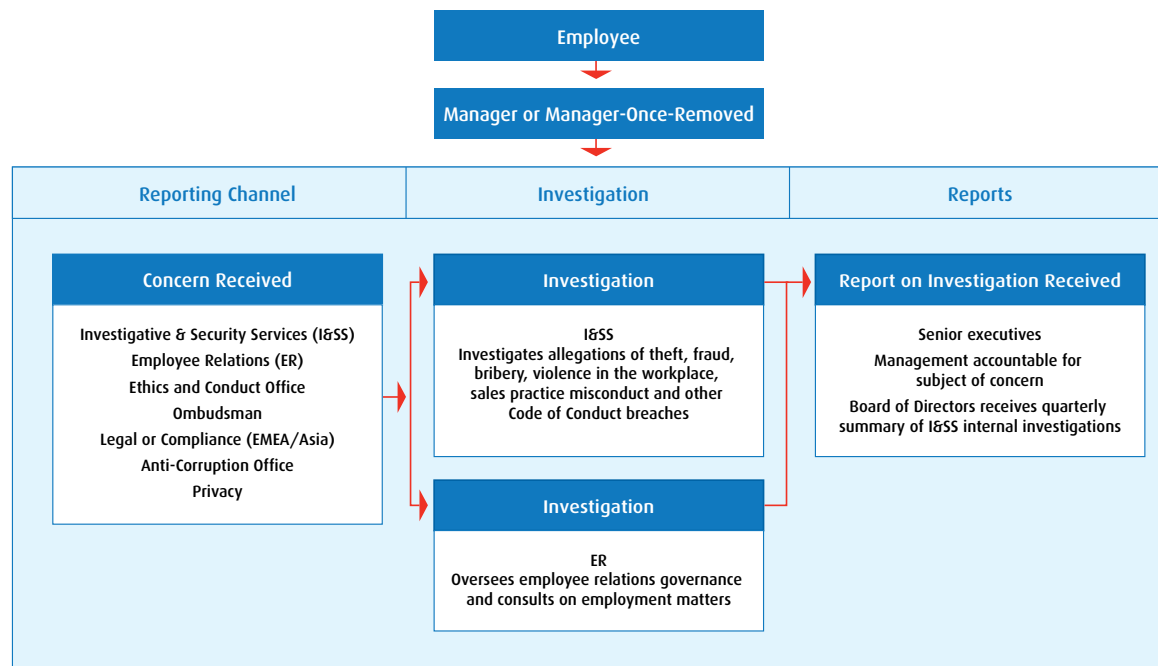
Employee

Manager or Manager-Once-Removed

Reporting Channel

Investigation

Reports

Concern Received

Investigative & Security Services (I&SS)
Employee Relations (ER)
Ethics and Conduct Office
Ombudsman
Legal or Compliance (EMEA/Asia)
Anti-Corruption Office
Privacy

Investigation

I&SS
Investigates allegations of theft, fraud, bribery, violence in the workplace, sales practice misconduct and other Code of Conduct breaches

Investigation

ER
Oversees employee relations governance and consults on employment matters

Report on Investigation Received

Senior executives

Management accountable for subject of concern

Board of Directors receives quarterly summary of I&SS internal investigations